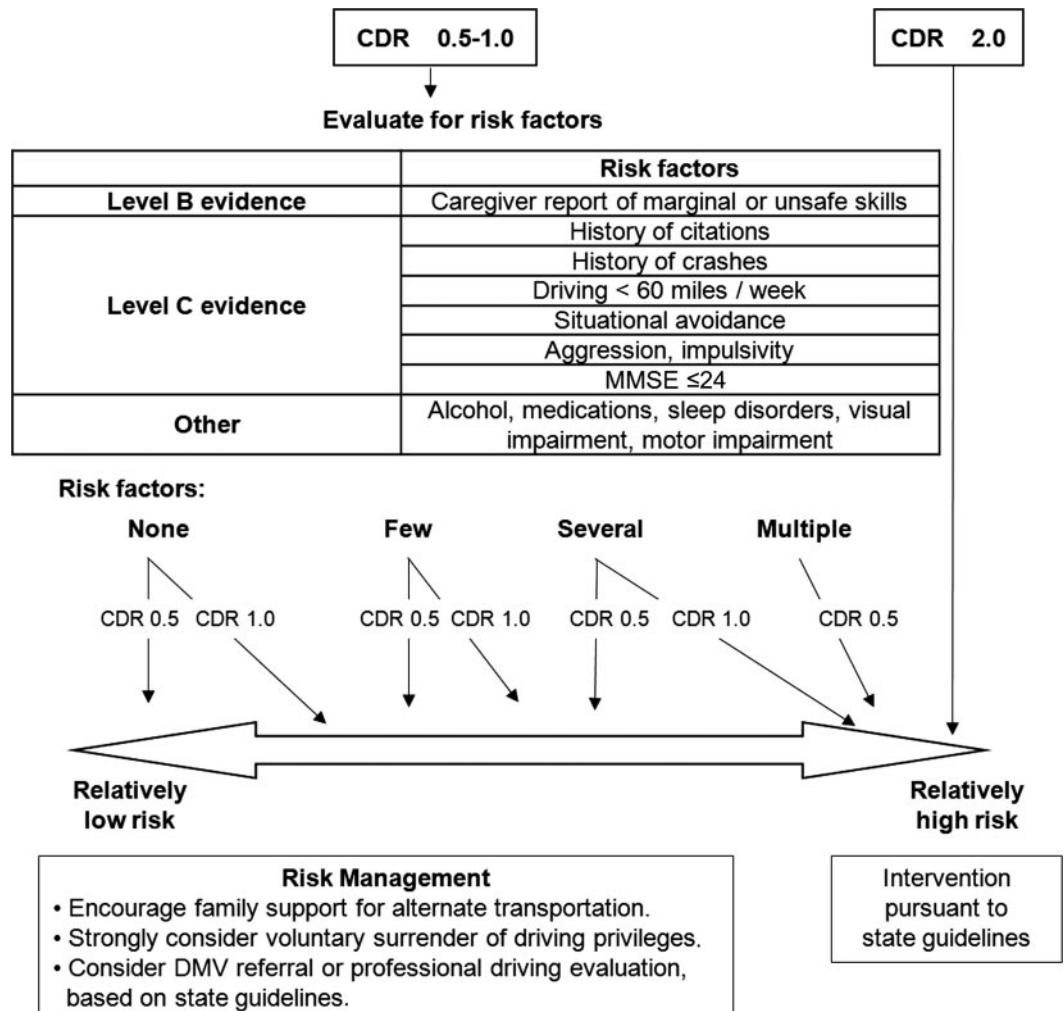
CDR 0.5-1.0

CDR 2.0

Evaluate for risk factors

| | Risk factors |
|---|---|
| Level B evidence | Caregiver report of marginal or unsafe skills |
| Level C evidence | History of citations |
| | History of crashes |
| | Driving < 60 miles / week |
| | Situational avoidance |
| | Aggression, impulsivity |
| | MMSE $\leq 24$ |
| Other | Alcohol, medications, sleep disorders, visual impairment, motor impairment |

Risk factors:

None

CDR 0.5 CDR 1.0

Few

CDR 0.5 CDR 1.0

Several

CDR 0.5 CDR 1.0

Multiple

CDR 0.5

Relatively low risk

Relatively high risk

Risk Management
• Encourage family support for alternate transportation.
• Strongly consider voluntary surrender of driving privileges.
• Consider DMV referral or professional driving evaluation, based on state guidelines.

Intervention pursuant to state guidelines